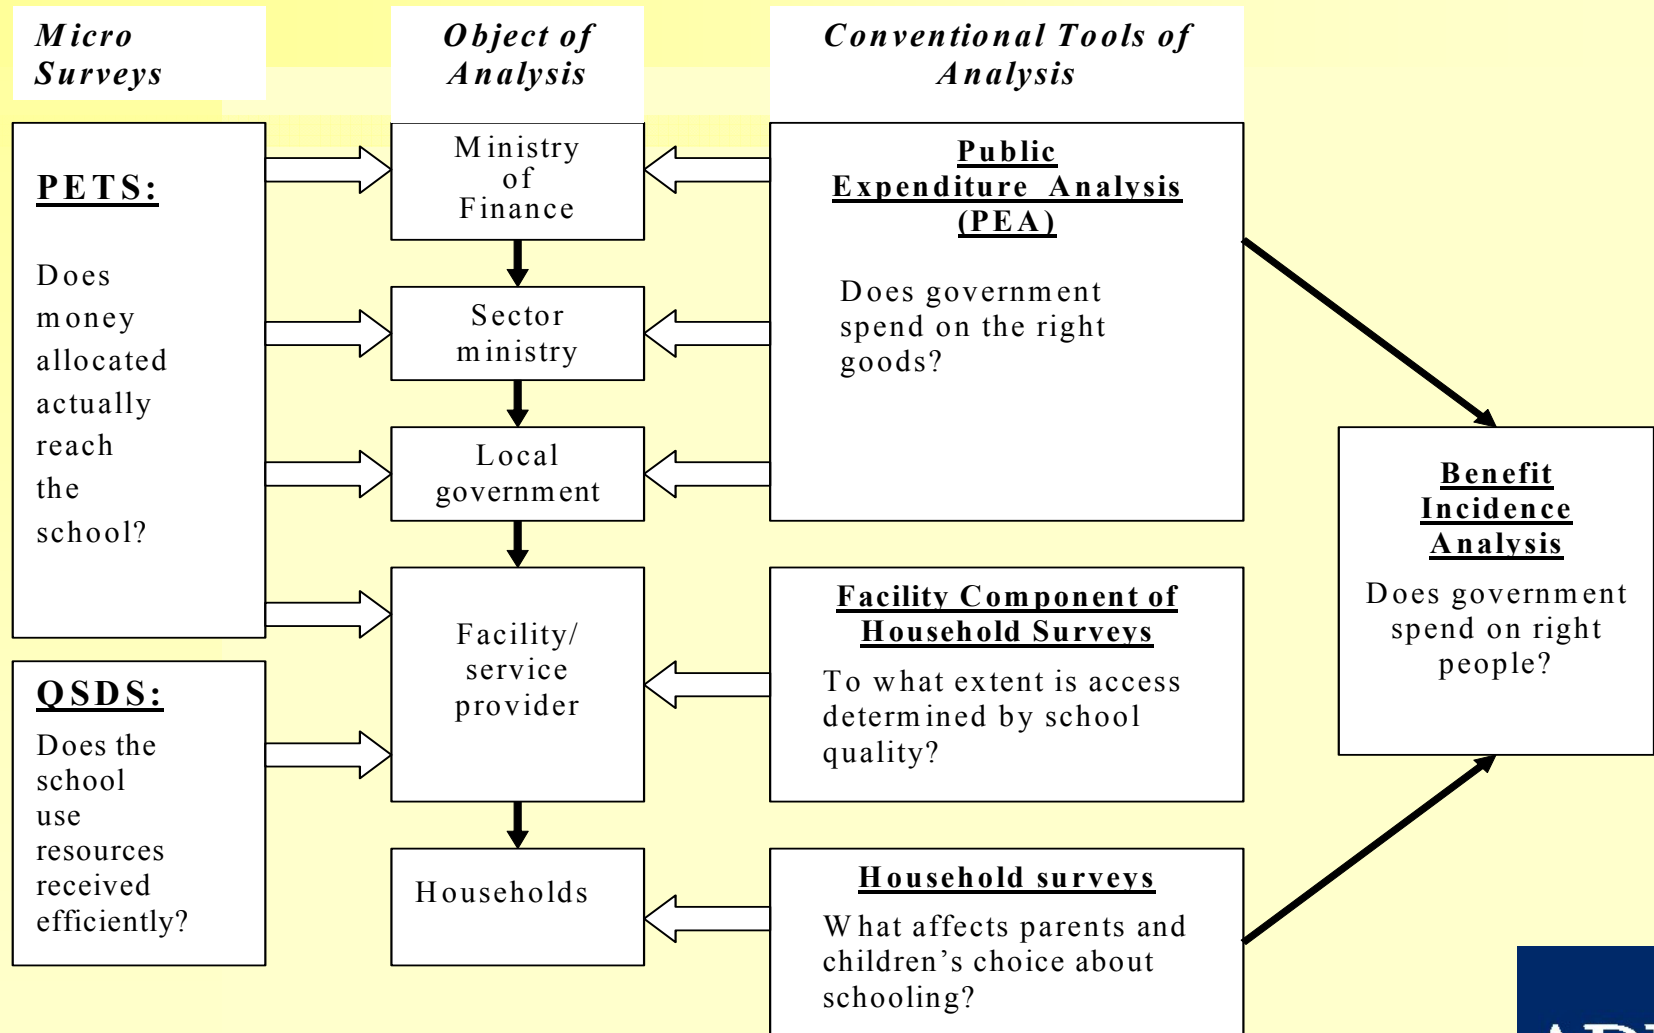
Micro Surveys

Object of Analysis

Conventional Tools of Analysis

PETS:

Does money allocated actually reach the school?

QSDS:

Does the school use resources received efficiently?

Ministry of Finance

Sector ministry

Local government

Facility/ service provider

Households

Public Expenditure Analysis (PEA)

Does government spend on the right goods?

Facility Component of Household Surveys

To what extent is access determined by school quality?

Household surveys

What affects parents and children's choice about schooling?

Benefit Incidence Analysis

Does government spend on right people?

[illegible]